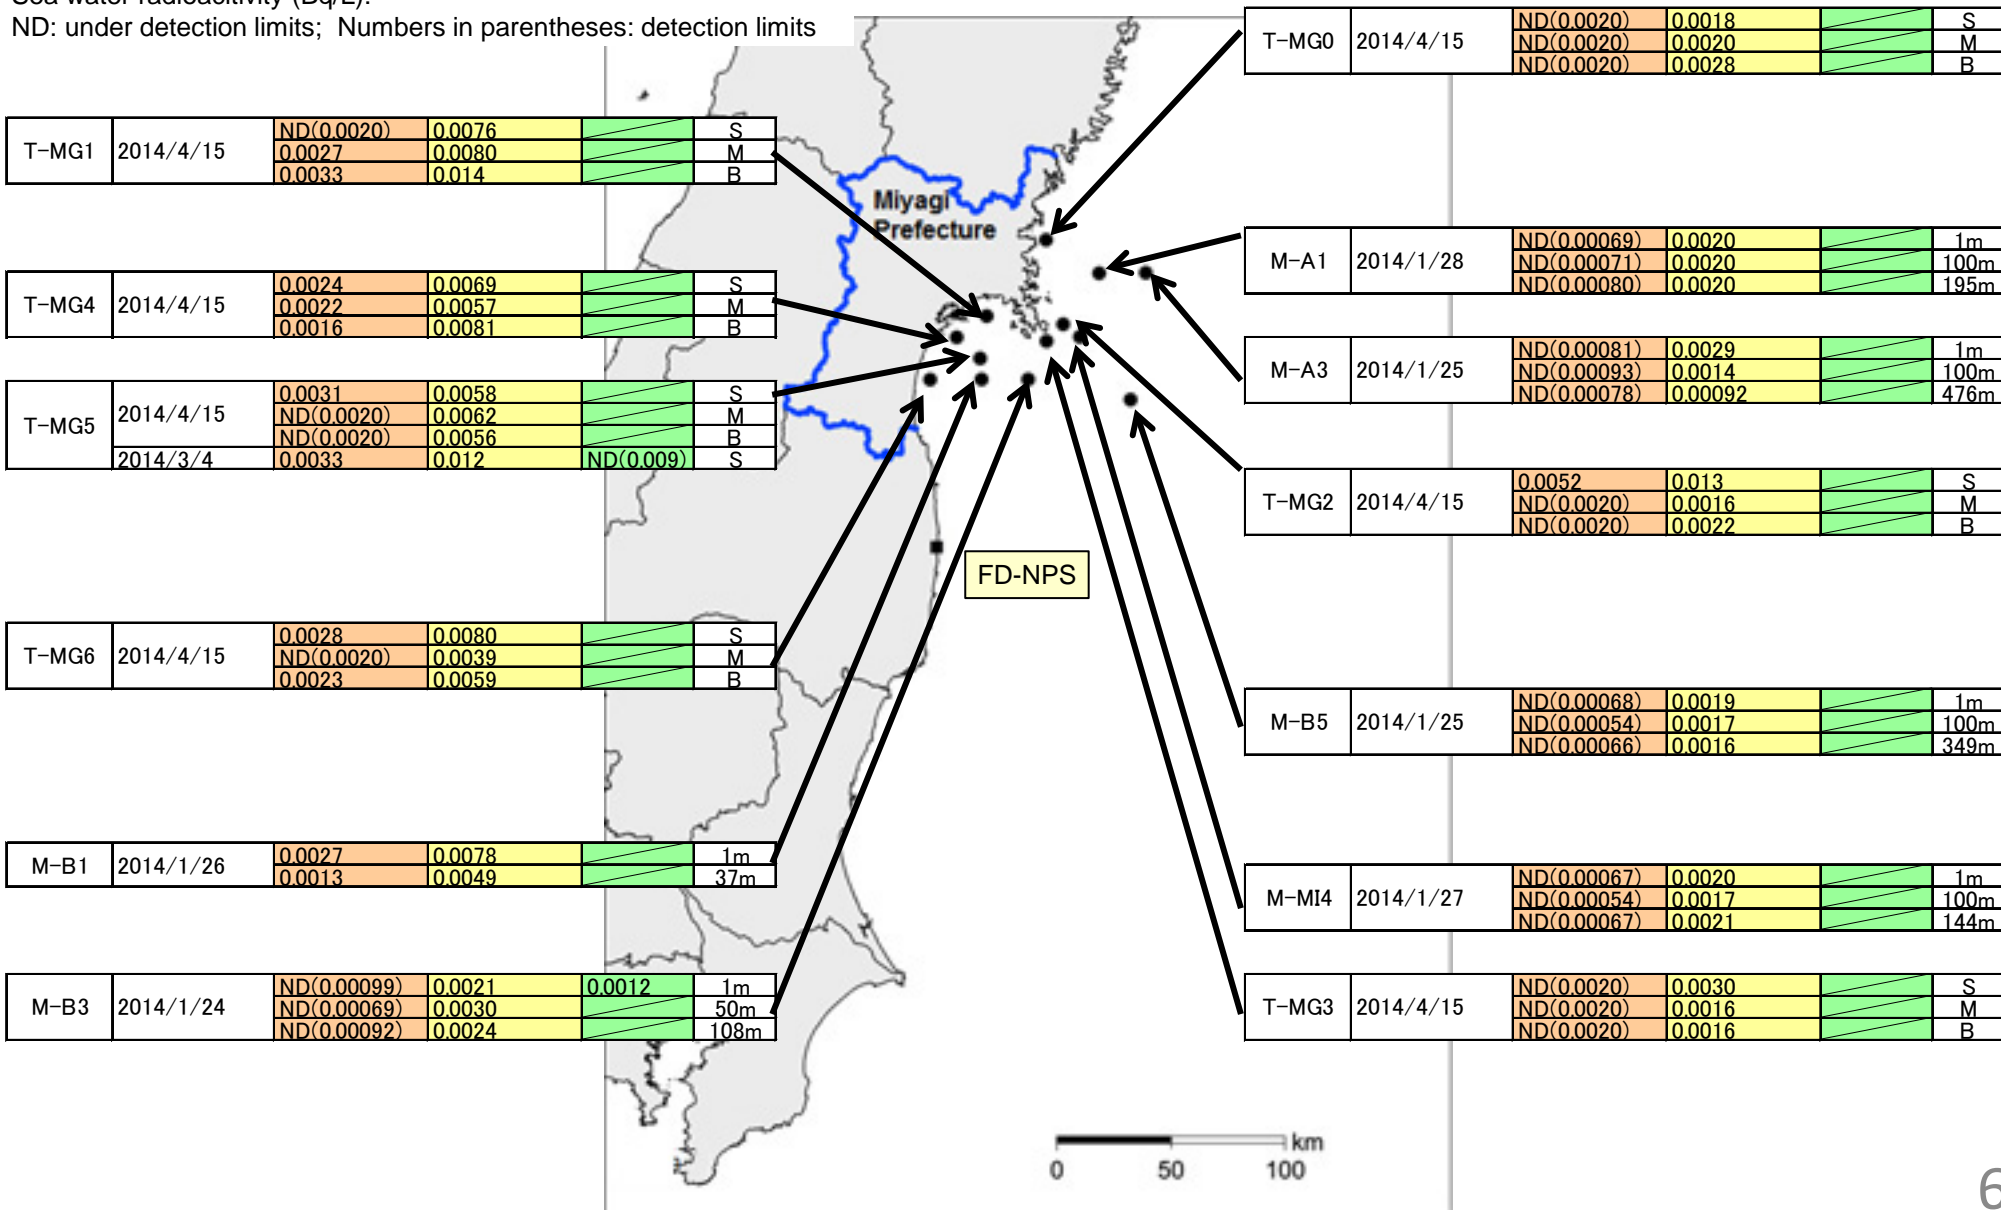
ND: under detection limits; Numbers in parentheses: detection limits

| T-MG0 | 2014/4/15 | ND(0.0020) | 0.0018 | | S |
|---|---|---|---|---|---|
| | | ND(0.0020) | 0.0020 | | M |
| | | ND(0.0020) | 0.0028 | | B |

| T-MG1 | 2014/4/15 | ND(0.0020) | 0.0076 | | S |
|---|---|---|---|---|---|
| | | 0.0027 | 0.0080 | | M |
| | | 0.0033 | 0.014 | | B |

Miyagi Prefecture

| M-A1 | 2014/1/28 | ND(0.00069) | 0.0020 | | 1m |
|---|---|---|---|---|---|
| | | ND(0.00071) | 0.0020 | | 100m |
| | | ND(0.00080) | 0.0020 | | 195m |

| T-MG4 | 2014/4/15 | 0.0024 | 0.0069 | | S |
|---|---|---|---|---|---|
| | | 0.0022 | 0.0057 | | M |
| | | 0.0016 | 0.0081 | | B |

| M-A3 | 2014/1/25 | ND(0.00081) | 0.0029 | | 1m |
|---|---|---|---|---|---|
| | | ND(0.00093) | 0.0014 | | 100m |
| | | ND(0.00078) | 0.00092 | | 476m |

| T-MG5 | 2014/4/15 | 0.0031 | 0.0058 | | S |
|---|---|---|---|---|---|
| | | ND(0.0020) | 0.0062 | | M |
| | | ND(0.0020) | 0.0056 | | B |
| | 2014/3/4 | 0.0033 | 0.012 | ND(0.009) | S |

| T-MG2 | 2014/4/15 | 0.0052 | 0.013 | | S |
|---|---|---|---|---|---|
| | | ND(0.0020) | 0.0016 | | M |
| | | ND(0.0020) | 0.0022 | | B |

FD-NPS

| T-MG6 | 2014/4/15 | 0.0028 | 0.0080 | | S |
|---|---|---|---|---|---|
| | | ND(0.0020) | 0.0039 | | M |
| | | 0.0023 | 0.0059 | | B |

| M-B5 | 2014/1/25 | ND(0.00068) | 0.0019 | | 1m |
|---|---|---|---|---|---|
| | | ND(0.00054) | 0.0017 | | 100m |
| | | ND(0.00066) | 0.0016 | | 349m |

| M-B1 | 2014/1/26 | 0.0027 | 0.0078 | | 1m |
|---|---|---|---|---|---|
| | | 0.0013 | 0.0049 | | 37m |

| M-MI4 | 2014/1/27 | ND(0.00067) | 0.0020 | | 1m |
|---|---|---|---|---|---|
| | | ND(0.00054) | 0.0017 | | 100m |
| | | ND(0.00067) | 0.0021 | | 144m |

| M-B3 | 2014/1/24 | ND(0.00099) | 0.0021 | 0.0012 | 1m |
|---|---|---|---|---|---|
| | | ND(0.00069) | 0.0030 | | 50m |
| | | ND(0.00092) | 0.0024 | | 108m |

| T-MG3 | 2014/4/15 | ND(0.0020) | 0.0030 | | S |
|---|---|---|---|---|---|
| | | ND(0.0020) | 0.0016 | | M |
| | | ND(0.0020) | 0.0016 | | B |

km
0 50 100

6